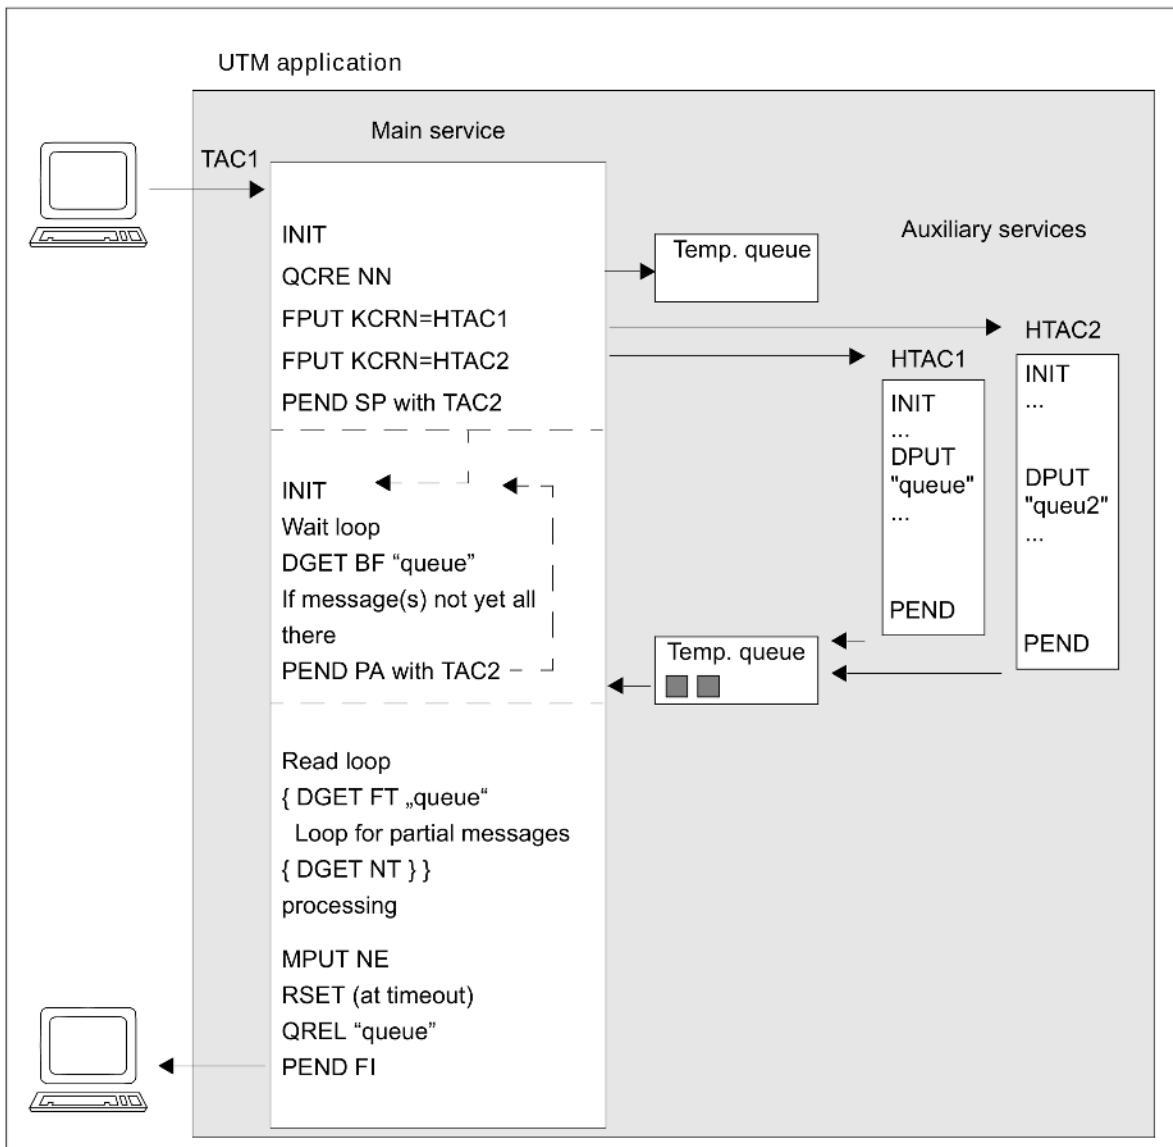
UTM application

Main service

TAC1

INIT
QCRE NN
FPUT KCRN=HTAC1
FPUT KCRN=HTAC2
PEND SP with TAC2

INIT
Wait loop
DGET BF “queue”
If message(s) not yet all there
PEND PA with TAC2

Read loop
{ DGET FT „queue“
Loop for partial messages
{ DGET NT } }
processing

MPUT NE
RSET (at timeout)
QREL “queue”
PEND FI

Temp. queue

Auxiliary services

HTAC2
INIT
...
DPUT
"queu2"
...
PEND

HTAC1
INIT
...
DPUT
"queue"
...
PEND

Temp. queue